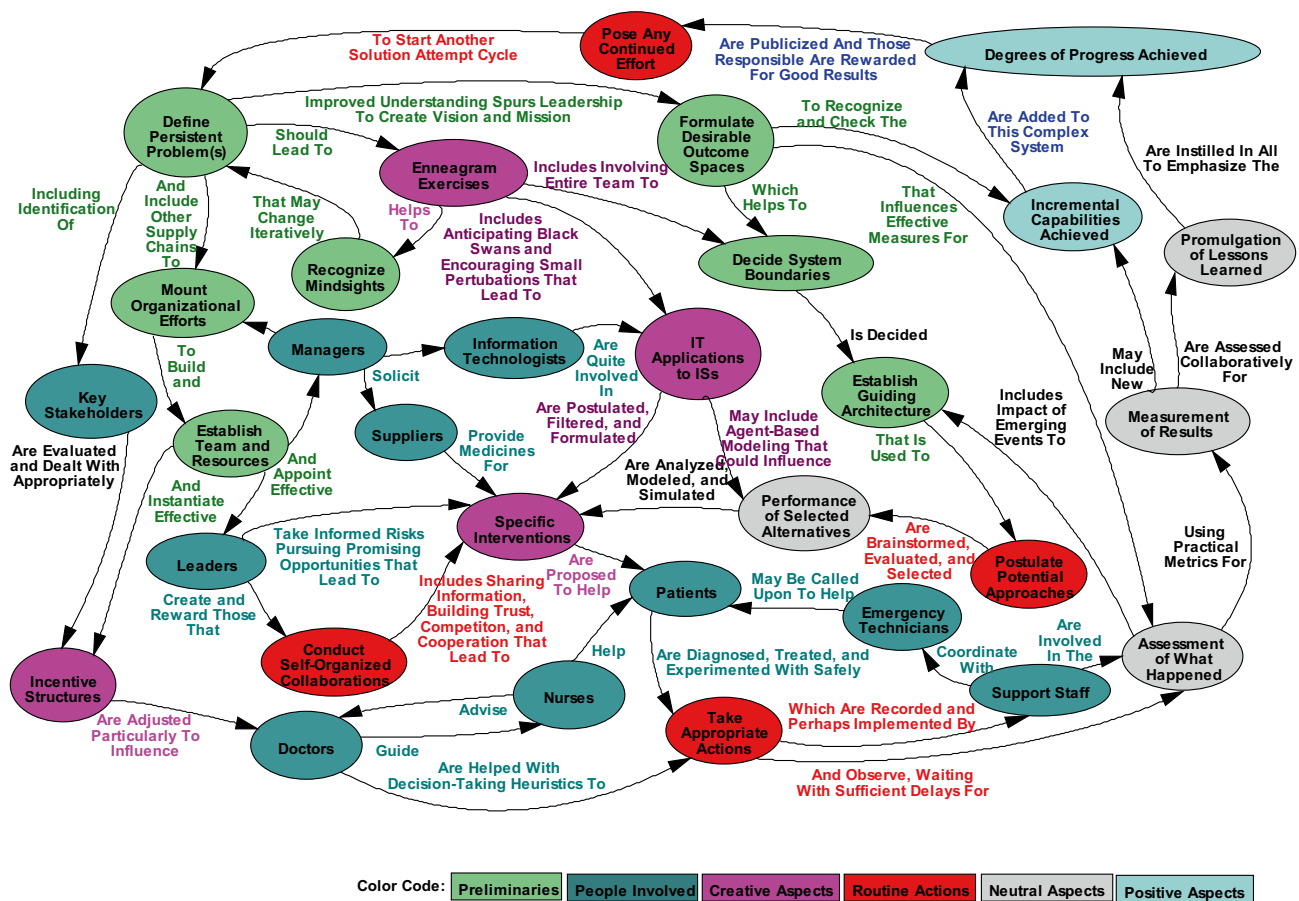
Pose Any Continued Effort

To Start Another Solution Attempt Cycle

Are Publicized And Those Responsible Are Rewarded For Good Results

Degrees of Progress Achieved

Define Persistent Problem(s)

Improved Understanding Spurs Leadership To Create Vision and Mission

Formulate Desirable Outcome Spaces

To Recognize and Check The

Are Added To This Complex System

Are Instilled In All To Emphasize The

Should Lead To

Enneagram Exercises

Includes Involving Entire Team To

Including Identification Of

And Include Other Supply Chains To

That May Change Iteratively

Helps To

Which Helps To

That Influences Effective Measures For

Incremental Capabilities Achieved

Promulgation of Lessons Learned

Recognize Mindsights

Includes Anticipating Black Swans and Encouraging Small Pertubations That Lead To

Decide System Boundaries

Mount Organizational Efforts

Managers

Information Technologists

IT Applications to ISs

Is Decided

May Include New

Are Assessed Collaboratively For

To Build and

Solicit

Are Quite Involved In

Establish Guiding Architecture

Includes Impact of Emerging Events To

Key Stakeholders

Establish Team and Resources

Suppliers

Are Postulated, Filtered, and Formulated

May Include Agent-Based Modeling That Could Influence

Measurement of Results

Are Evaluated and Dealt With Appropriately

And Appoint Effective

Provide Medicines For

That Is Used To

And Instantiate Effective

Are Analyzed, Modeled, and Simulated

Performance of Selected Alternatives

Leaders

Take Informed Risks Pursuing Promising Opportunities That Lead To

Specific Interventions

Are Brainstormed, Evaluated, and Selected

Using Practical Metrics For

Postulate Potential Approaches

Are Proposed To Help

Create and Reward Those That

Includes Sharing Information, Building Trust, Competiton, and Cooperation That Lead To

Patients

May Be Called Upon To Help

Emergency Technicians

Conduct Self-Organized Collaborations

Help

Are Diagnosed, Treated, and Experimented With Safely

Coordinate With

Are Involved In The

Assessment of What Happened

Incentive Structures

Nurses

Support Staff

Are Adjusted Particularly To Influence

Advise

Take Appropriate Actions

Which Are Recorded and Perhaps Implemented By

Doctors

Guide

Are Helped With Decision-Taking Heuristics To

And Observe, Waiting With Sufficient Delays For

Color Code: Preliminaries | People Involved | Creative Aspects | Routine Actions | Neutral Aspects | Positive Aspects